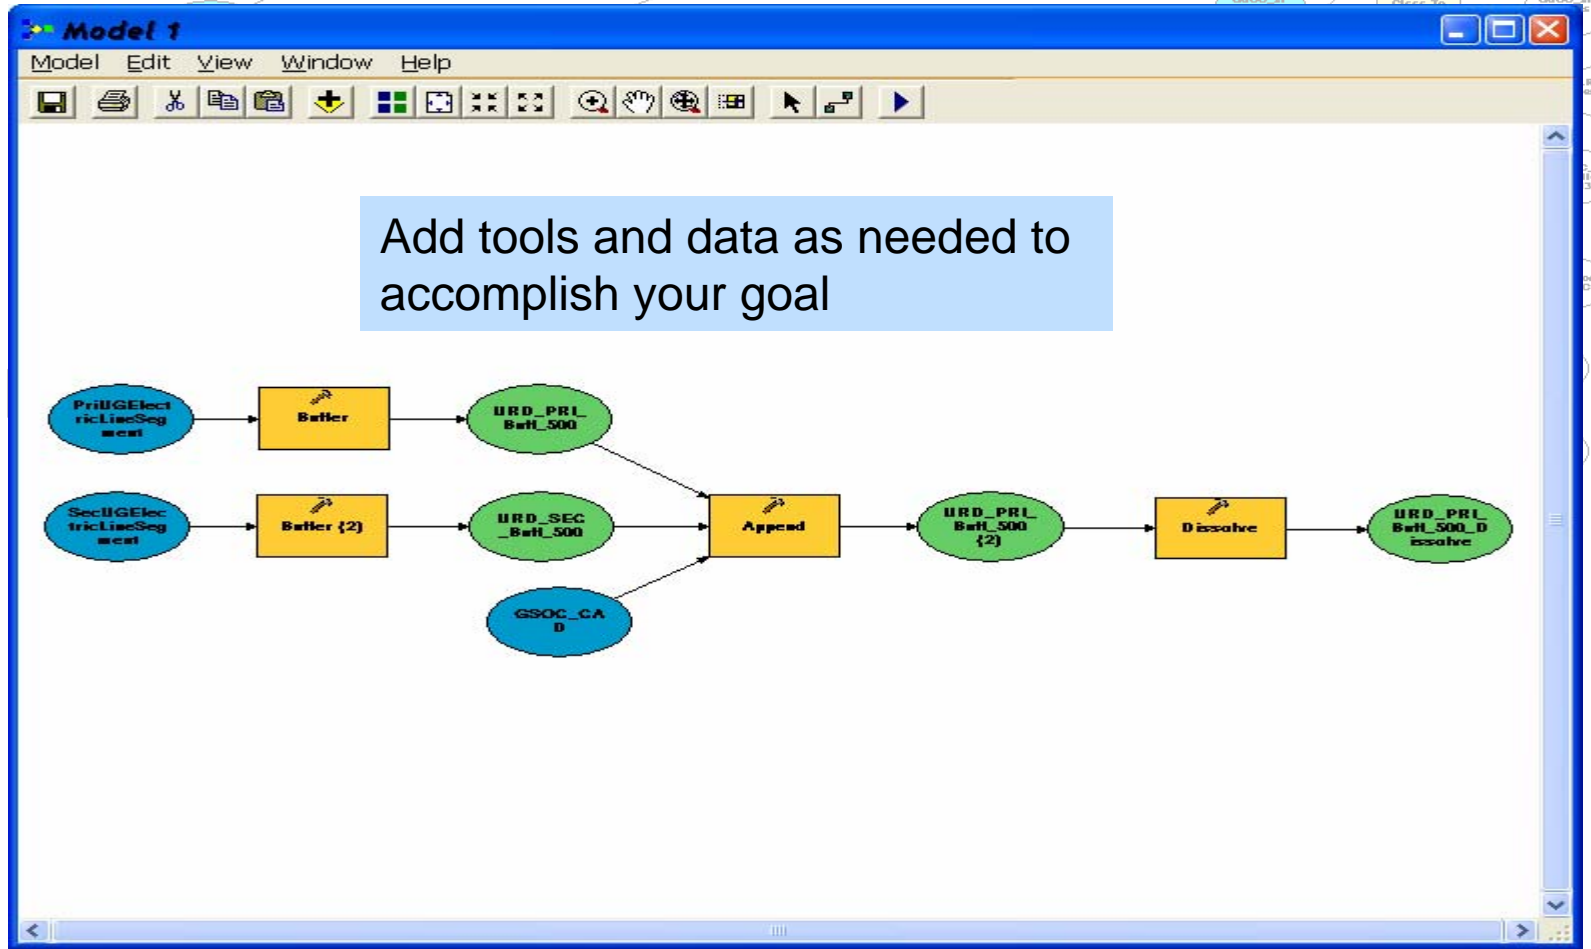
Model 1

Model Edit View Window Help

Add tools and data as needed to accomplish your goal

PriUGElectricLineSegment

Buffer

URD_PRI_Buff_500

SecUGElectricLineSegment

Buffer (2)

URD_SEC_Buff_500

GSOC_CAD

Append

URD_PRI_Buff_500 (2)

Dissolve

URD_PRI_Buff_500_Dissolve